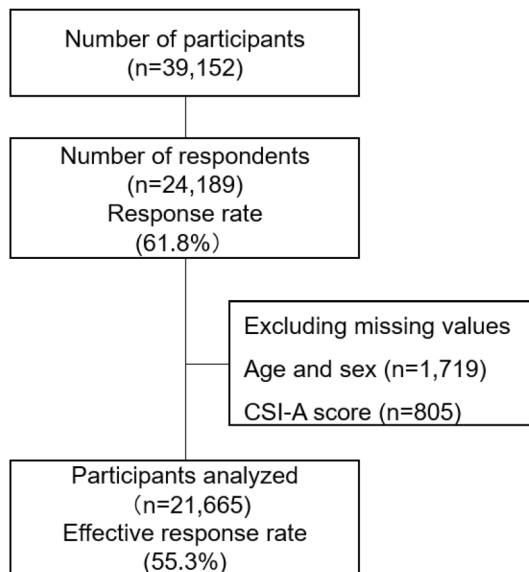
Number of participants
(n=39,152)

Number of respondents
(n=24,189)
Response rate
(61.8%)

Excluding missing values
Age and sex (n=1,719)
CSI-A score (n=805)

Participants analyzed
(n=21,665)
Effective response rate
(55.3%)